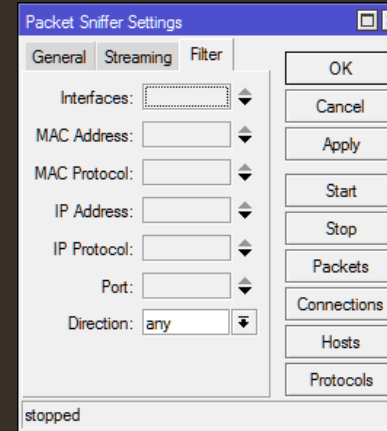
Packet Sniffer Settings

General Streaming Filter

Interfaces:

MAC Address:

MAC Protocol:

IP Address:

IP Protocol:

Port:

Direction: any

OK

Cancel

Apply

Start

Stop

Packets

Connections

Hosts

Protocols

stopped